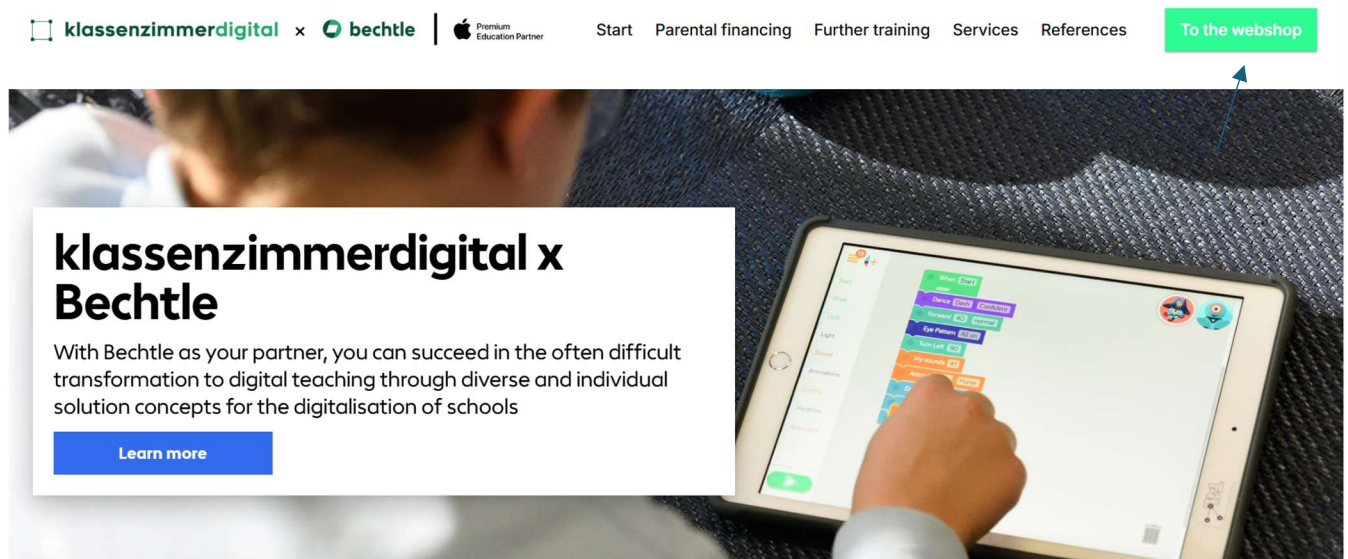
klassenzimmerdigital × bechtle | Premium Education Partner

Start Parental financing Further training Services References To the webshop

klassenzimmerdigital x Bechtle

With Bechtle as your partner, you can succeed in the often difficult transformation to digital teaching through diverse and individual solution concepts for the digitalisation of schools

Learn more

When Start
Dance Dash Confident
Forward 40 normal
Eye Pattern
Turn Left 90
My sounds